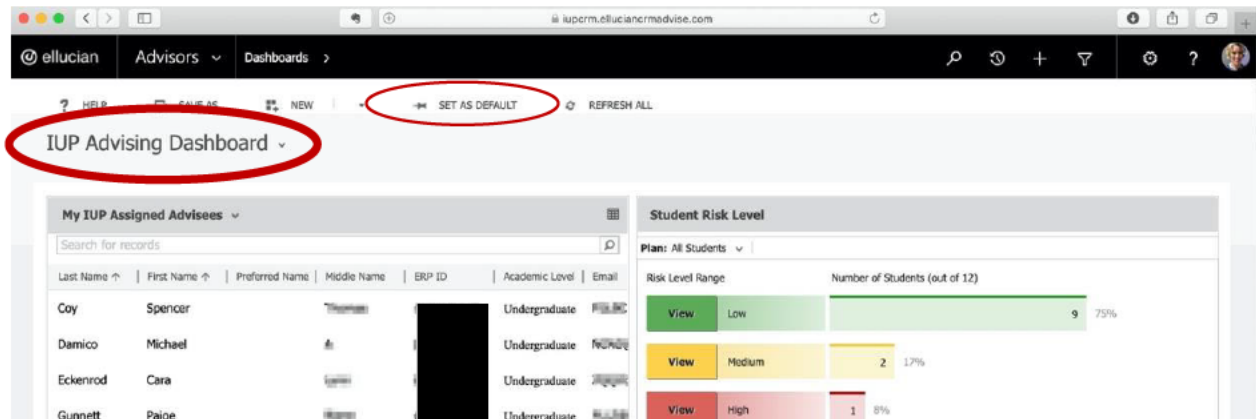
iupcrm.elluciancrmadvise.com

ellucian Advisors Dashboards >

? HELP SAVE AS NEW SET AS DEFAULT REFRESH ALL

IUP Advising Dashboard

My IUP Assigned Advisees

Search for records

| Last Name ↑ | First Name ↑ | Preferred Name | Middle Name | ERP ID | Academic Level | Email |
|---|---|---|---|---|---|---|
| Coy | Spencer | | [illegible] | | Undergraduate | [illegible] |
| Damico | Michael | | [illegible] | | Undergraduate | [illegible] |
| Eckenrod | Cara | | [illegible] | | Undergraduate | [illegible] |
| Gunnett | Paige | | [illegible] | | Undergraduate | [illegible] |

Student Risk Level

Plan: All Students

| Risk Level Range | | Number of Students (out of 12) | |
|---|---|---|---|
| View | Low | 9 | 75% |
| View | Medium | 2 | 17% |
| View | High | 1 | 8% |